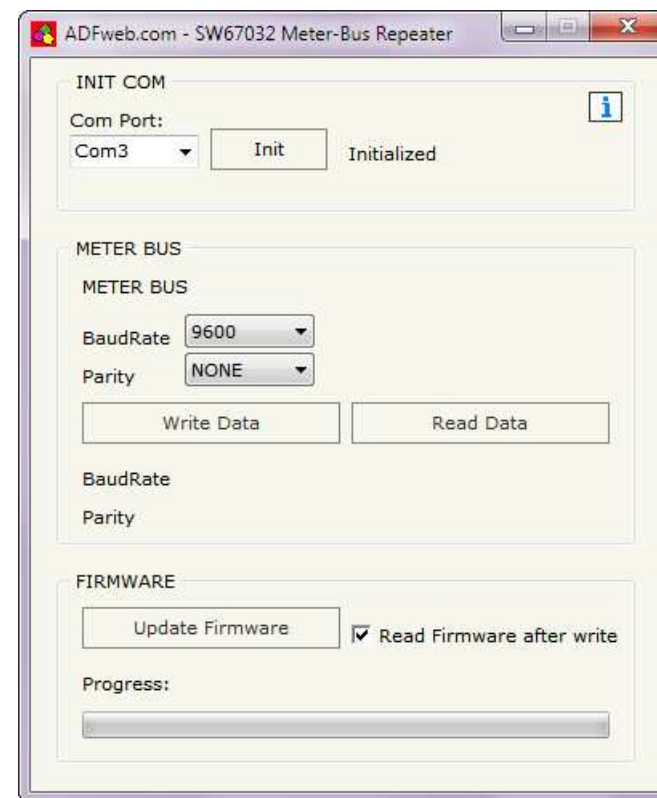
ADFweb.com - SW67032 Meter-Bus Repeater

INIT COM

Com Port:

Com3

Init

Initialized

METER BUS

METER BUS

BaudRate 9600

Parity NONE

Write Data

Read Data

BaudRate

Parity

FIRMWARE

Update Firmware

Read Firmware after write

Progress: